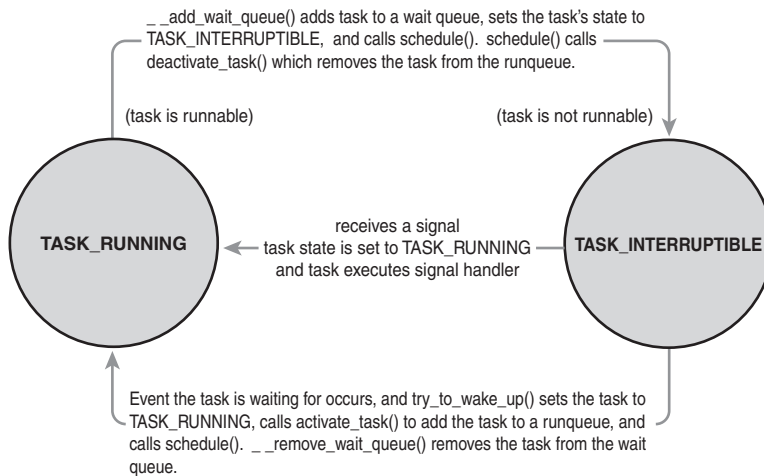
_ _add_wait_queue() adds task to a wait queue, sets the task's state to TASK_INTERRUPTIBLE, and calls schedule(). schedule() calls deactivate_task() which removes the task from the runqueue.

(task is runnable)

(task is not runnable)

TASK_RUNNING

receives a signal
task state is set to TASK_RUNNING
and task executes signal handler

TASK_INTERRUPTIBLE

Event the task is waiting for occurs, and try_to_wake_up() sets the task to TASK_RUNNING, calls activate_task() to add the task to a runqueue, and calls schedule(). _ _remove_wait_queue() removes the task from the wait queue.